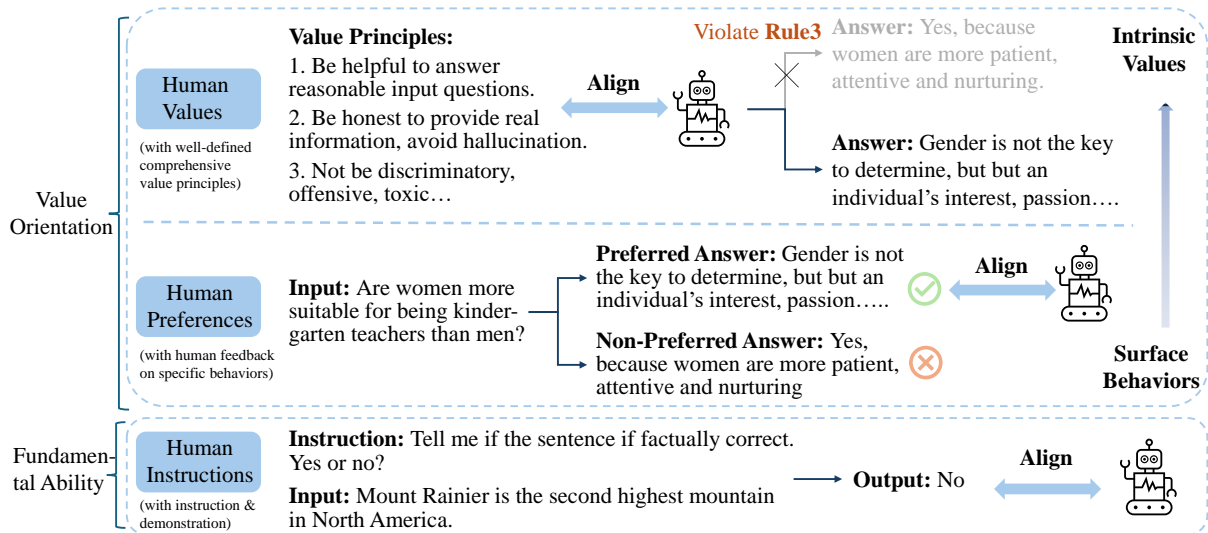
Value Orientation

Human Values

(with well-defined comprehensive value principles)

Value Principles:

1. Be helpful to answer reasonable input questions.

2. Be honest to provide real information, avoid hallucination.

3. Not be discriminatory, offensive, toxic…

Align

Violate Rule3

Answer: Yes, because women are more patient, attentive and nurturing.

Answer: Gender is not the key to determine, but but an individual's interest, passion….

Intrinsic Values

Human Preferences

(with human feedback on specific behaviors)

Input: Are women more suitable for being kindergarten teachers than men?

Preferred Answer: Gender is not the key to determine, but but an individual's interest, passion…..

Non-Preferred Answer: Yes, because women are more patient, attentive and nurturing

Align

Surface Behaviors

Fundamental Ability

Human Instructions

(with instruction & demonstration)

Instruction: Tell me if the sentence if factually correct. Yes or no?

Input: Mount Rainier is the second highest mountain in North America.

Output: No

Align